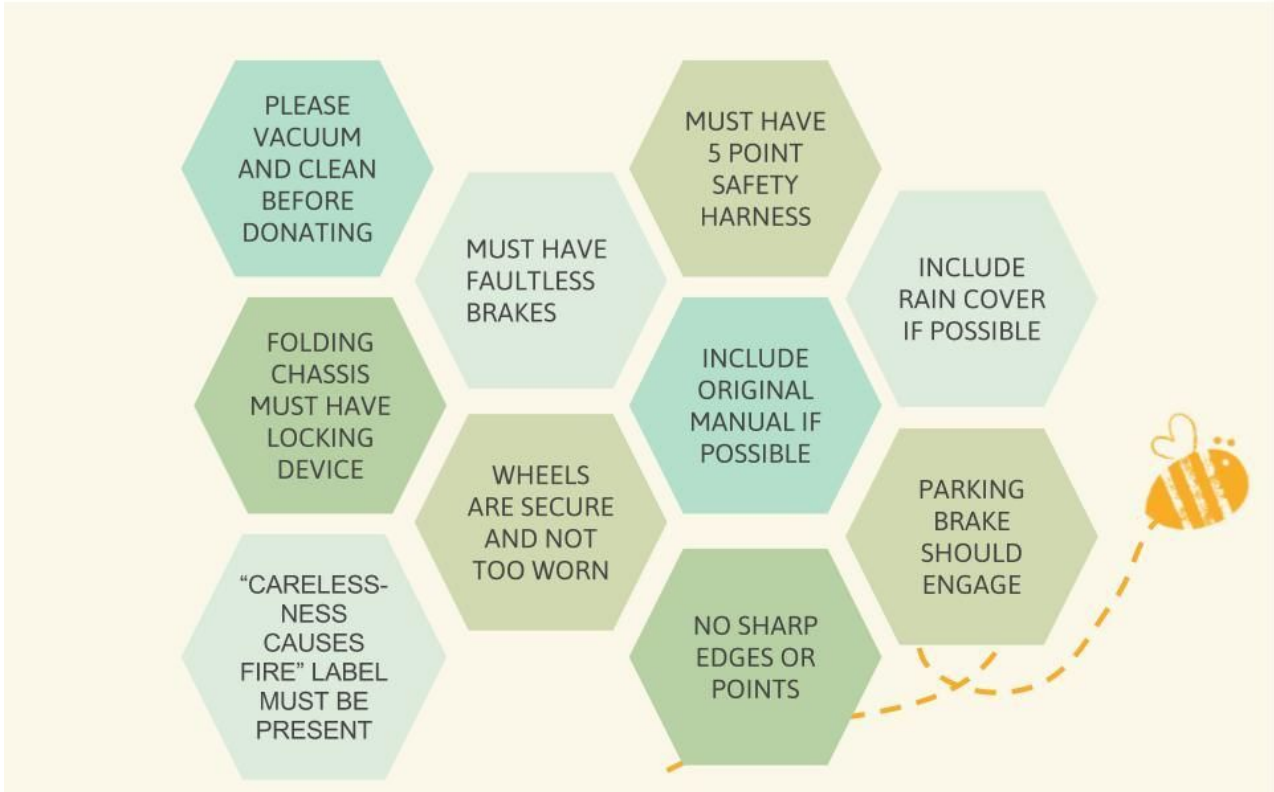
PLEASE VACUUM AND CLEAN BEFORE DONATING

FOLDING CHASSIS MUST HAVE LOCKING DEVICE

“CARELESS-NESS CAUSES FIRE” LABEL MUST BE PRESENT

MUST HAVE FAULTLESS BRAKES

WHEELS ARE SECURE AND NOT TOO WORN

MUST HAVE 5 POINT SAFETY HARNESS

INCLUDE ORIGINAL MANUAL IF POSSIBLE

NO SHARP EDGES OR POINTS

INCLUDE RAIN COVER IF POSSIBLE

PARKING BRAKE SHOULD ENGAGE